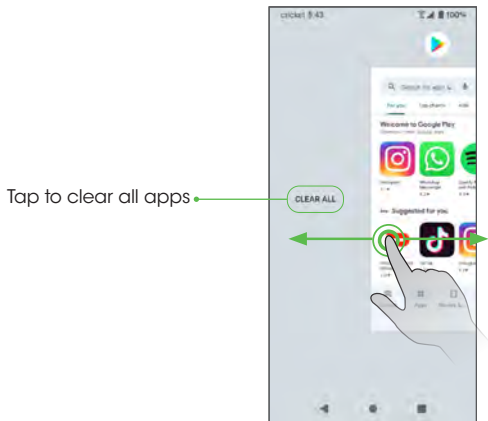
cricket 9:43

100%

Tap to clear all apps

CLEAR ALL

Search for apps &

For you

Top charts

Kids

Welcome to Google Play

Instagram

WhatsApp Messenger

Spotify

Suggested for you

TikTok

Instagram

Apps